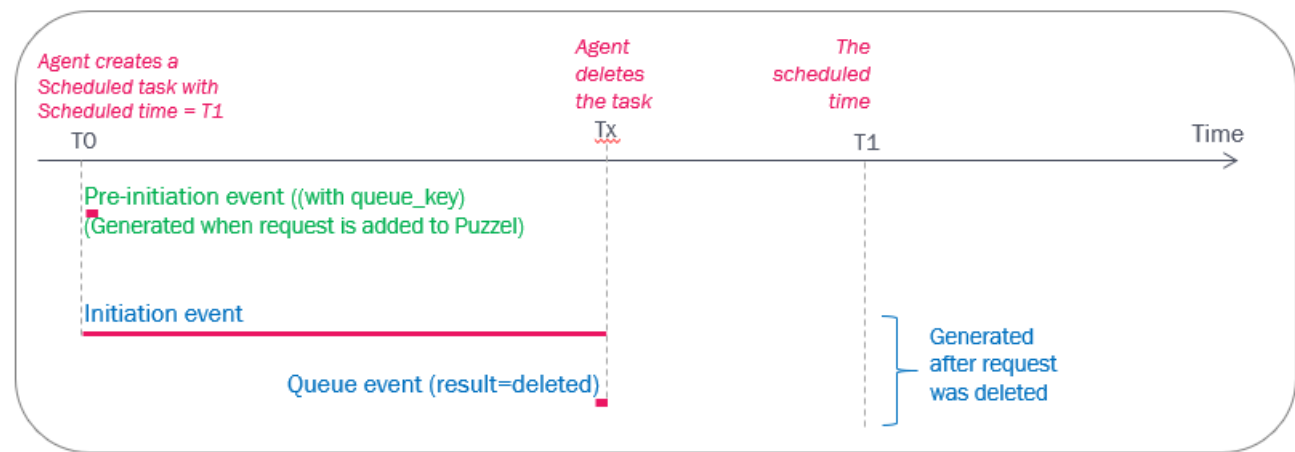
Agent creates a Scheduled task with Scheduled time = T1

Agent deletes the task

The scheduled time

T0

Tx

T1

Time

Pre-initiation event ((with queue_key)
(Generated when request is added to Puzzel)

Initiation event

Queue event (result=deleted)

Generated after request was deleted